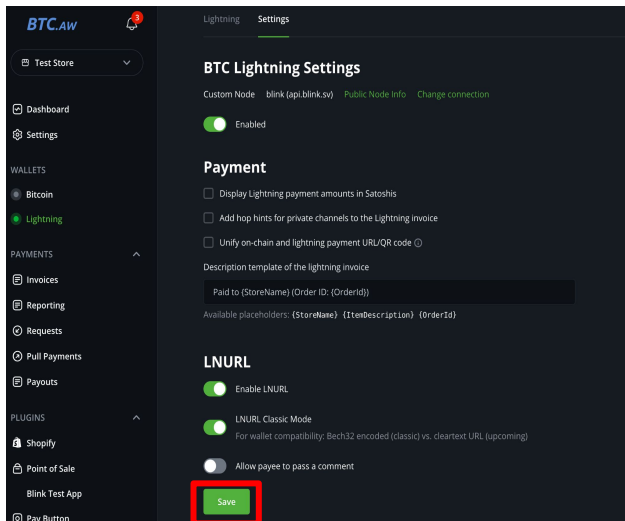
BTC.AW

3

Test Store

Dashboard

Settings

WALLETS

Bitcoin

Lightning

PAYMENTS

Invoices

Reporting

Requests

Pull Payments

Payouts

PLUGINS

Shopify

Point of Sale

Blink Test App

Pay Button

Lightning Settings

BTC Lightning Settings

Custom Node blink (api.blink.sv) Public Node Info Change connection

Enabled

Payment

Display Lightning payment amounts in Satoshis

Add hop hints for private channels to the Lightning invoice

Unify on-chain and lightning payment URL/QR code

Description template of the lightning invoice

Paid to {StoreName} (Order ID: {OrderId})

Available placeholders: {StoreName} {ItemDescription} {OrderId}

LNURL

Enable LNURL

LNURL Classic Mode

For wallet compatibility: Bech32 encoded (classic) vs. cleartext URL (upcoming)

Allow payee to pass a comment

Save